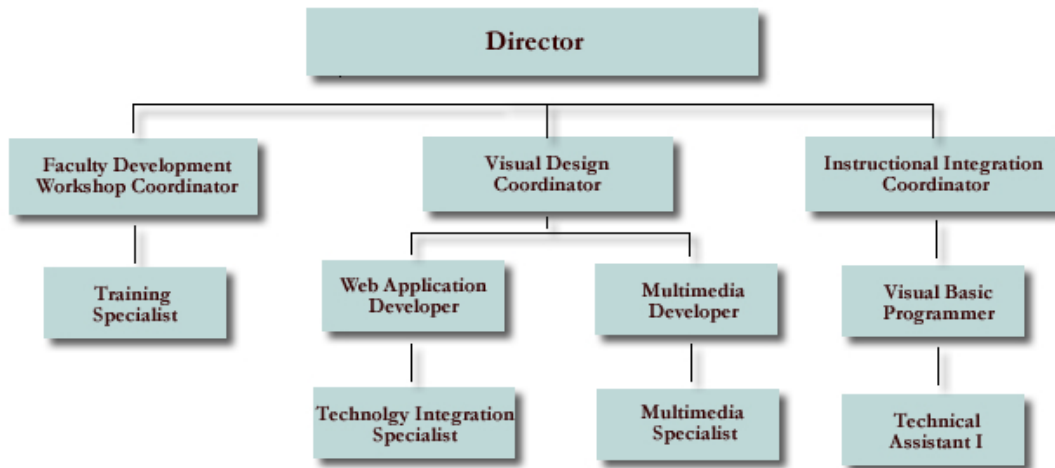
Director

Faculty Development Workshop Coordinator

Training Specialist

Visual Design Coordinator

Web Application Developer

Technolgy Integration Specialist

Multimedia Developer

Multimedia Specialist

Instructional Integration Coordinator

Visual Basic Programmer

Technical Assistant I